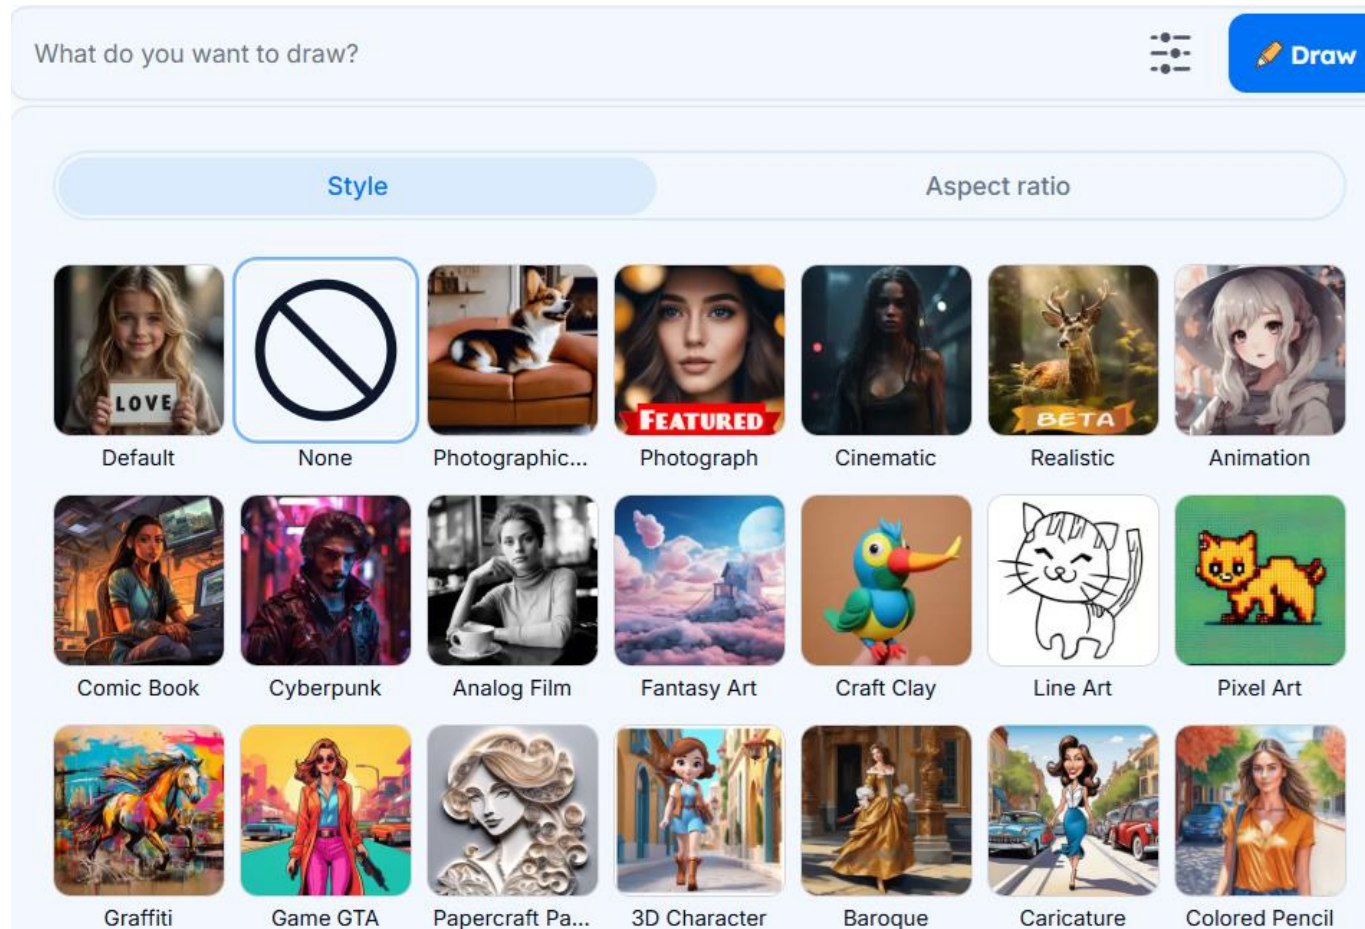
What do you want to draw?

Draw

Style

Aspect ratio

LOVE

Default

None

Photographic...

FEATURED

Photograph

Cinematic

BETA

Realistic

Animation

Comic Book

Cyberpunk

Analog Film

Fantasy Art

Craft Clay

Line Art

Pixel Art

Graffiti

Game GTA

Papercraft Pa...

3D Character

Baroque

Caricature

Colored Pencil